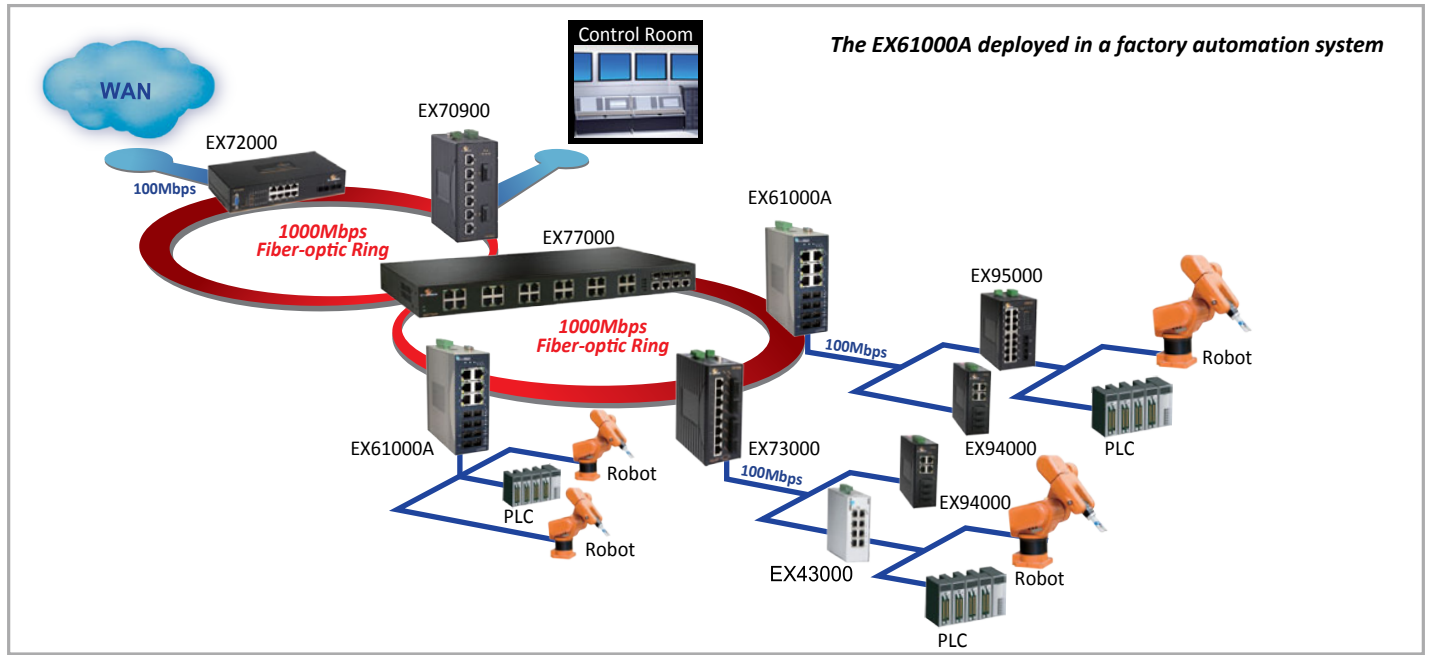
The EX61000A deployed in a factory automation system

Control Room

WAN

EX72000

100Mbps

EX70900

1000Mbps
Fiber-optic Ring

EX77000

EX61000A

1000Mbps
Fiber-optic Ring

EX95000

100Mbps

Robot

EX61000A

EX73000

EX94000

PLC

Robot

PLC

100Mbps

EX94000

Robot

EX43000

Robot

PLC